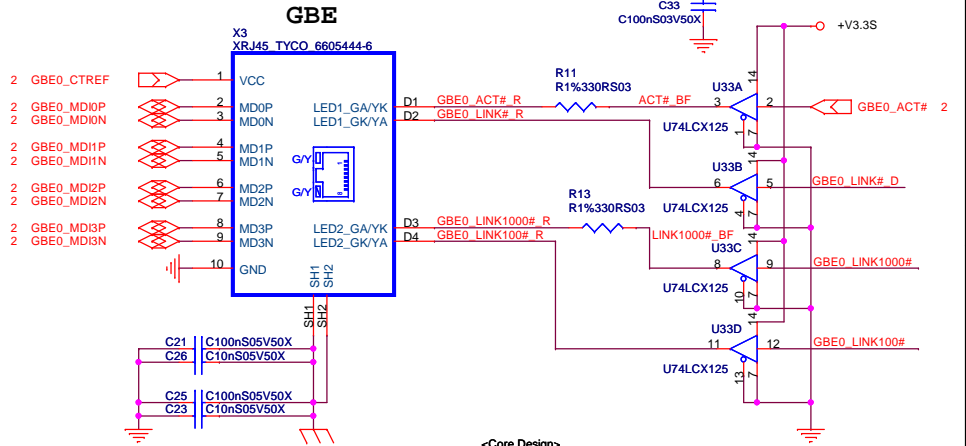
GBE

X3
XRJ45_TYCO_6605444-6

C33
C100nS03V50X

+V3.3S

2 GBE0_CTREF
1 VCC
2 GBE0_MDI0P
2 GBE0_MDI0N
2 MD0P
3 MD0N
2 GBE0_MDI1P
2 GBE0_MDI1N
4 MD1P
5 MD1N
2 GBE0_MDI2P
2 GBE0_MDI2N
6 MD2P
7 MD2N
2 GBE0_MDI3P
2 GBE0_MDI3N
8 MD3P
9 MD3N
10 GND

LED1_GA/YK D1
LED1_GK/YA D2
G/Y
G/Y
LED2_GA/YK D3
LED2_GK/YA D4
SH1
SH2
SH1
SH2

R11
R1%330RS03
GBE0_ACT#_R
ACT#_BF
GBE0_LINK#_R
U33A
14
3
2
7
1
U74LCX125
GBE0_ACT# 2

U33B
14
6
5
4
7
U74LCX125
GBE0_LINK#_D

R13
R1%330RS03
GBE0_LINK1000#_R
LINK1000#_BF
GBE0_LINK100#_R
U33C
14
8
9
10
7
U74LCX125
GBE0_LINK1000#

U33D
14
11
12
13
7
U74LCX125
GBE0_LINK100#

C21 C100nS05V50X
C26 C10nS05V50X
C25 C100nS05V50X
C23 C10nS05V50X

<Core Design>